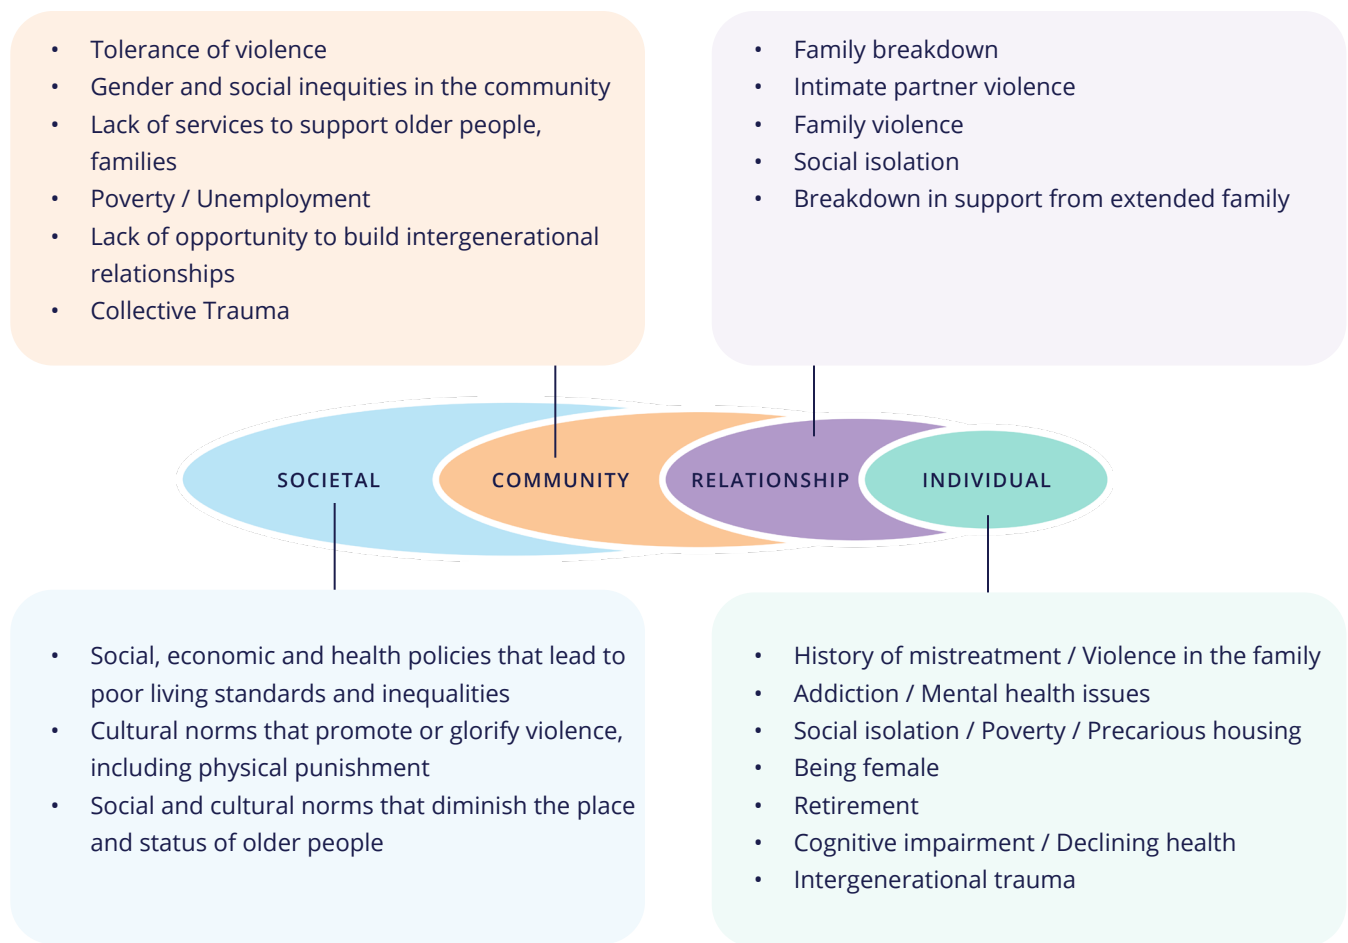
- Tolerance of violence
- Gender and social inequities in the community
- Lack of services to support older people, families
- Poverty / Unemployment
- Lack of opportunity to build intergenerational relationships
- Collective Trauma

- Family breakdown
- Intimate partner violence
- Family violence
- Social isolation
- Breakdown in support from extended family

SOCIETAL
COMMUNITY
RELATIONSHIP
INDIVIDUAL

- Social, economic and health policies that lead to poor living standards and inequalities
- Cultural norms that promote or glorify violence, including physical punishment
- Social and cultural norms that diminish the place and status of older people

- History of mistreatment / Violence in the family
- Addiction / Mental health issues
- Social isolation / Poverty / Precarious housing
- Being female
- Retirement
- Cognitive impairment / Declining health
- Intergenerational trauma